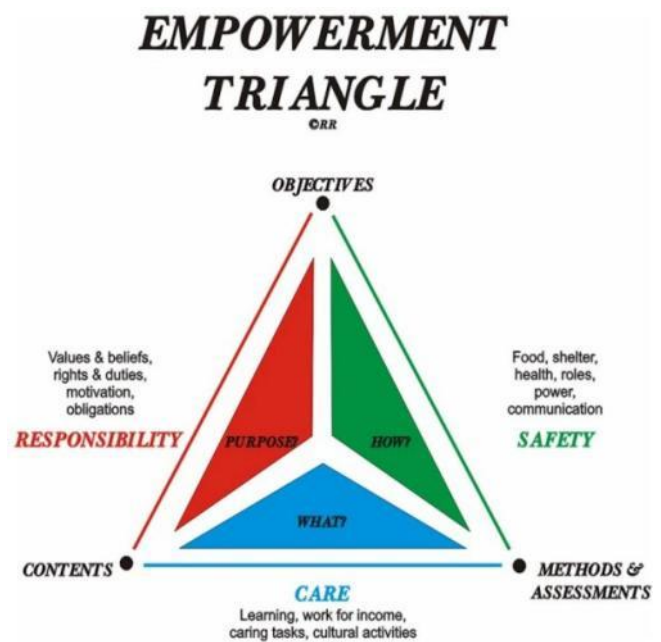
EMPOWERMENT TRIANGLE
©RR

OBJECTIVES

Values & beliefs, rights & duties, motivation, obligations

RESPONSIBILITY

Food, shelter, health, roles, power, communication

SAFETY

PURPOSE?

HOW?

WHAT?

CONTENTS

METHODS & ASSESSMENTS

CARE

Learning, work for income, caring tasks, cultural activities